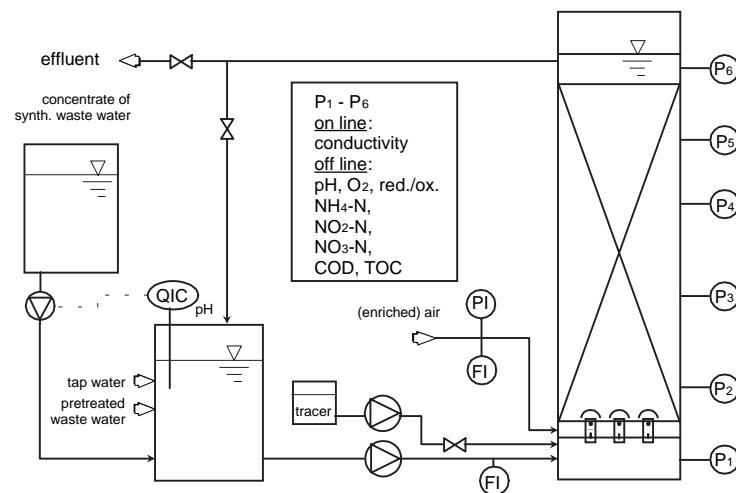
effluent

concentrate of synth. waste water

$P_1$ - $P_6$
on line:
conductivity
off line:
pH, $O_2$, red./ox.
$NH_4$-N,
$NO_2$-N,
$NO_3$-N,
COD, TOC

QIC
pH

tap water
pretreated waste water

(enriched) air

PI
FI

tracer

FI

$P_6$
$P_5$
$P_4$
$P_3$
$P_2$
$P_1$